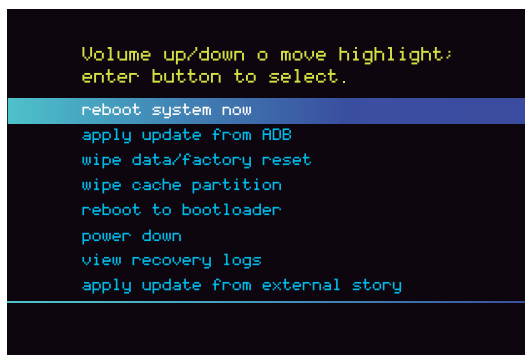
Volume up/down o move highlight; enter button to select.

reboot system now
apply update from ADB
wipe data/factory reset
wipe cache partition
reboot to bootloader
power down
view recovery logs
apply update from external story